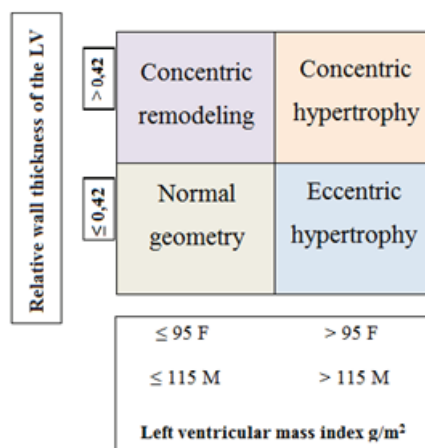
Relative wall thickness of the LV

> 0,42

≤ 0,42

| Concentric remodeling | Concentric hypertrophy |
|---|---|
| Normal geometry | Eccentric hypertrophy |

≤ 95 F    > 95 F

≤ 115 M    > 115 M

Left ventricular mass index g/m²